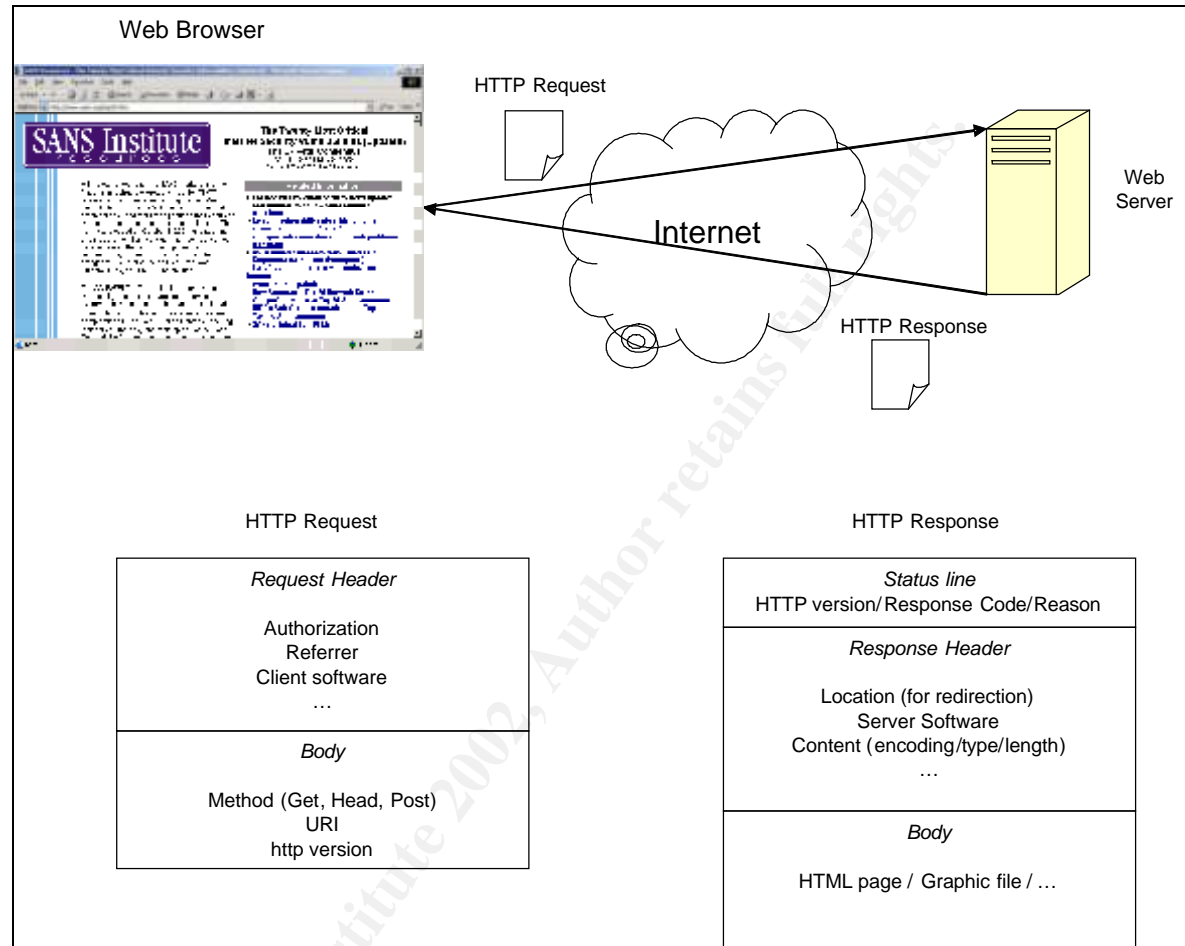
Web Browser

SANS Institute

HTTP Request

Internet

Web Server

HTTP Response

© SANS Institute 2002, Author retains full rights.

HTTP Request

| Request Header |
|---|
| Authorization<br>Referrer<br>Client software<br>… |
| Body |
| Method (Get, Head, Post)<br>URI<br>http version |

HTTP Response

| Status line<br>HTTP version/ Response Code/Reason |
|---|
| Response Header |
| Location (for redirection)<br>Server Software<br>Content (encoding/type/length)<br>… |
| Body |
| HTML page / Graphic file / … |